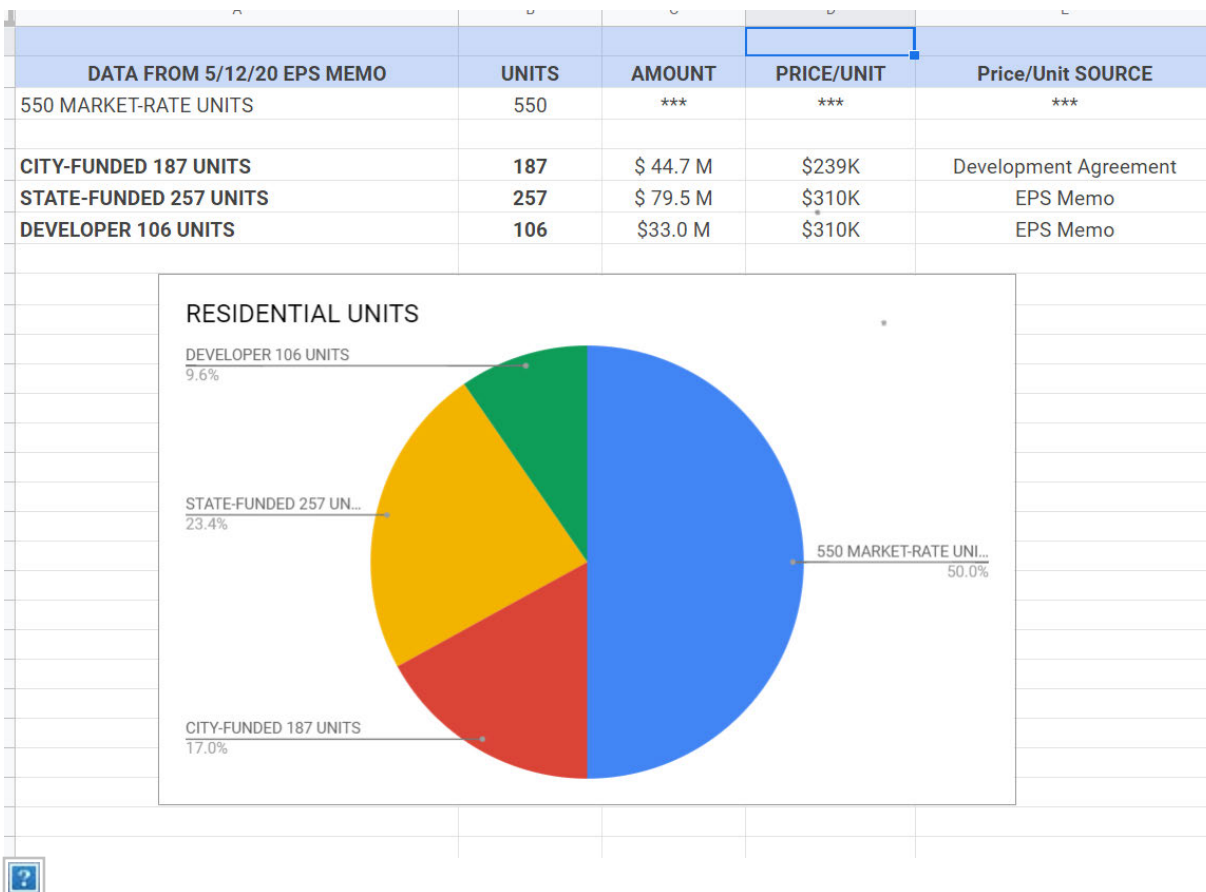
| DATA FROM 5/12/20 EPS MEMO | UNITS | AMOUNT | PRICE/UNIT | Price/Unit SOURCE |
|---|---|---|---|---|
| 550 MARKET-RATE UNITS | 550 | *** | *** | *** |
| | | | | |
| CITY-FUNDED 187 UNITS | 187 | $ 44.7 M | $239K | Development Agreement |
| STATE-FUNDED 257 UNITS | 257 | $ 79.5 M | $310K | EPS Memo |
| DEVELOPER 106 UNITS | 106 | $33.0 M | $310K | EPS Memo |

RESIDENTIAL UNITS

DEVELOPER 106 UNITS
9.6%

STATE-FUNDED 257 UN...
23.4%

550 MARKET-RATE UNI...
50.0%

CITY-FUNDED 187 UNITS
17.0%

?